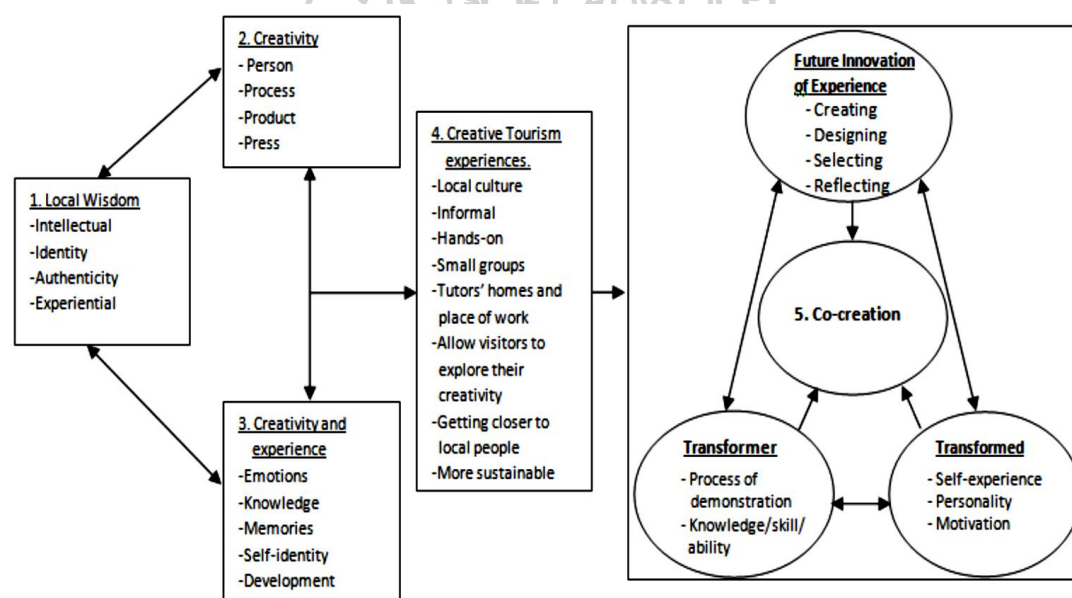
2. Creativity
-Person
-Process
-Product
-Press

1. Local Wisdom
-Intellectual
-Identity
-Authenticity
-Experiential

3. Creativity and experience
-Emotions
-Knowledge
-Memories
-Self-identity
-Development

4. Creative Tourism experiences.
-Local culture
-Informal
-Hands-on
-Small groups
-Tutors' homes and place of work
-Allow visitors to explore their creativity
-Getting closer to local people
-More sustainable

Future Innovation of Experience
- Creating
- Designing
- Selecting
- Reflecting

5. Co-creation

Transformer
- Process of demonstration
- Knowledge/skill/ ability

Transformed
- Self-experience
- Personality
- Motivation